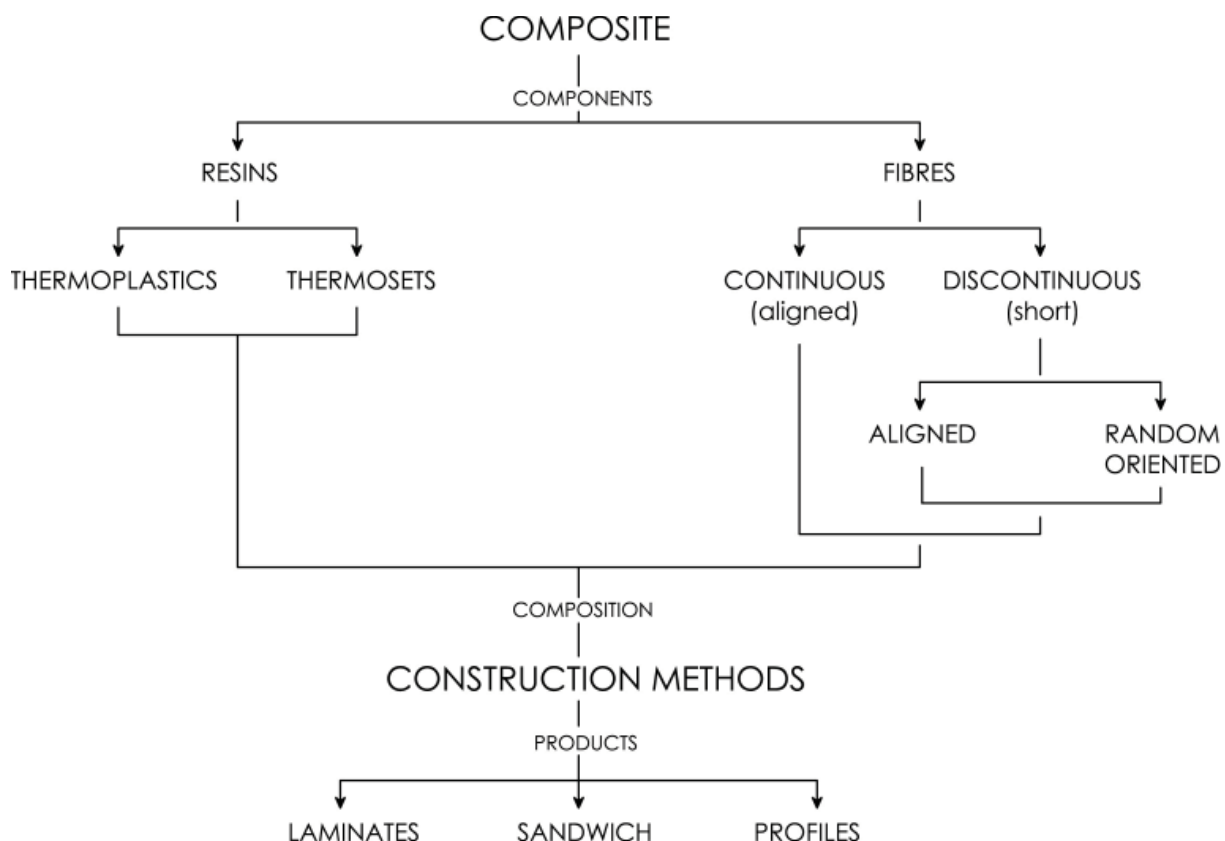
COMPOSITE

COMPONENTS

RESINS

FIBRES

THERMOPLASTICS

THERMOSETS

CONTINUOUS (aligned)

DISCONTINUOUS (short)

ALIGNED

RANDOM ORIENTED

COMPOSITION

CONSTRUCTION METHODS

PRODUCTS

LAMINATES

SANDWICH

PROFILES